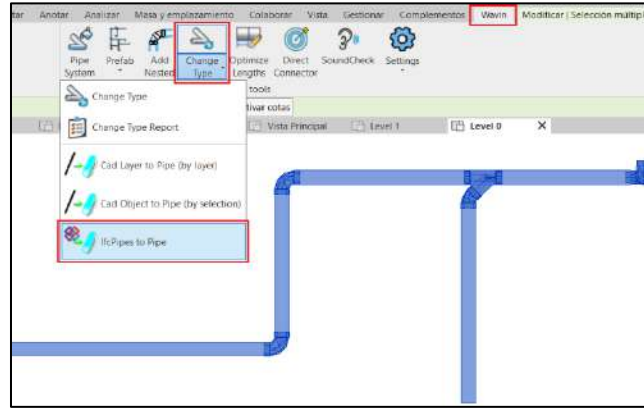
tar Anotar Analizar Masa y emplazamiento Colaborar Vista Gestionar Complementos Wavin Modificar | Selección múltip

Pipe System Prefab Add Nested Change Type Optimize Lengths Direct Connector SoundCheck Settings

tools

tivar cotas

Change Type

Change Type Report

Cad Layer to Pipe (by layer)

Cad Object to Pipe (by selection)

IfcPipes to Pipe

Vista Principal Level 1 Level 0 ×